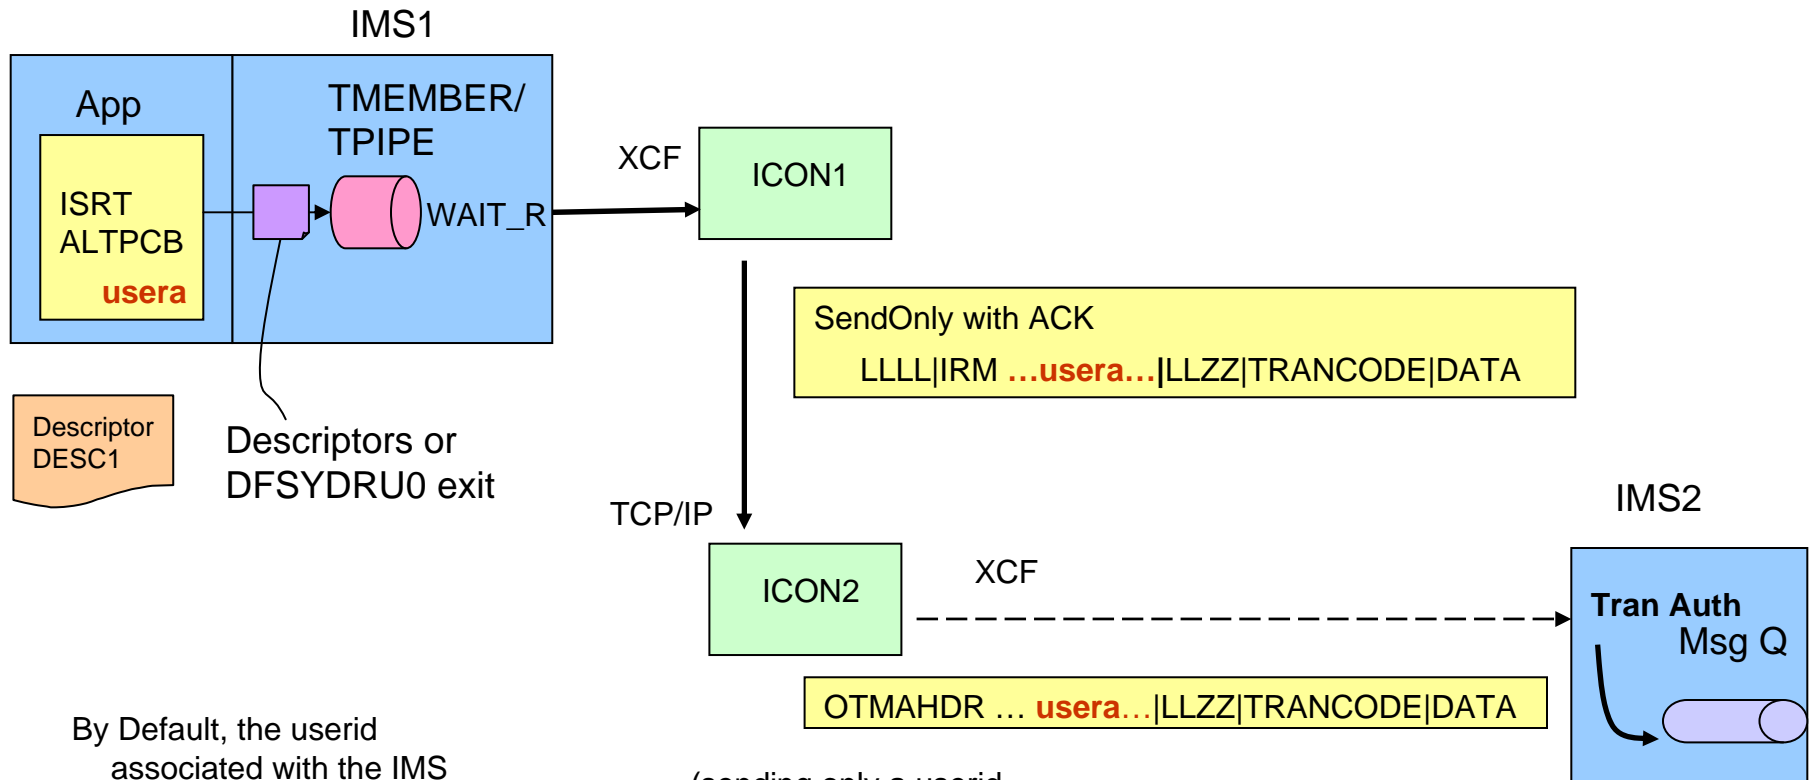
IMS1

App

ISRT
ALTPCB
usera

TMEMBER/
TPIPE

WAIT_R

XCF

ICON1

SendOnly with ACK
LLLL|IRM …usera…|LLZZ|TRANCODE|DATA

Descriptor
DESC1

Descriptors or
DFSYDRU0 exit

TCP/IP

IMS2

ICON2

XCF

Tran Auth
Msg Q

OTMAHDR … usera…|LLZZ|TRANCODE|DATA

By Default, the userid
associated with the IMS

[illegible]